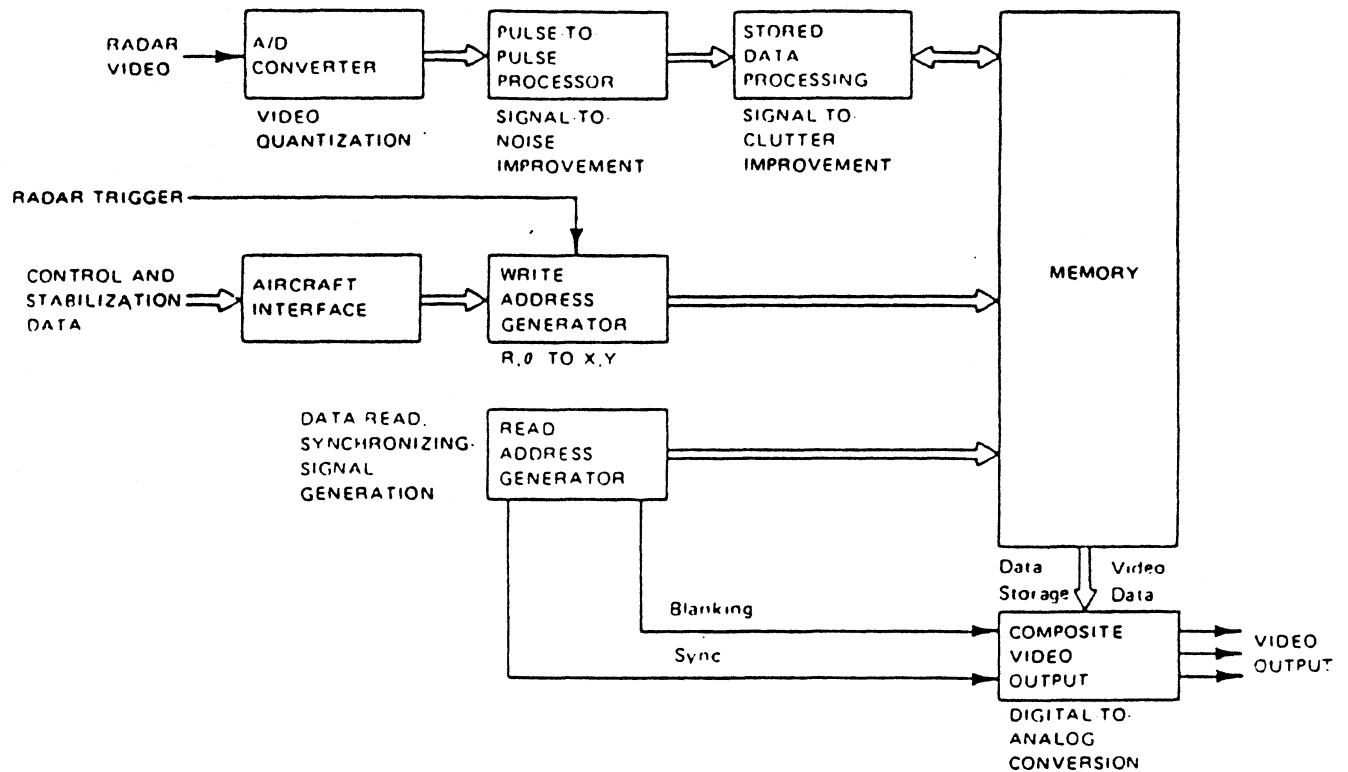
RADAR VIDEO

A/D CONVERTER

VIDEO QUANTIZATION

PULSE TO PULSE PROCESSOR

SIGNAL-TO-NOISE IMPROVEMENT

STORED DATA PROCESSING

SIGNAL-TO-CLUTTER IMPROVEMENT

RADAR TRIGGER

CONTROL AND STABILIZATION DATA

AIRCRAFT INTERFACE

WRITE ADDRESS GENERATOR

R,$\theta$ TO X,Y

MEMORY

DATA READ, SYNCHRONIZING SIGNAL GENERATION

READ ADDRESS GENERATOR

Data Storage

Video Data

Blanking

Sync

COMPOSITE VIDEO OUTPUT

DIGITAL-TO-ANALOG CONVERSION

VIDEO OUTPUT